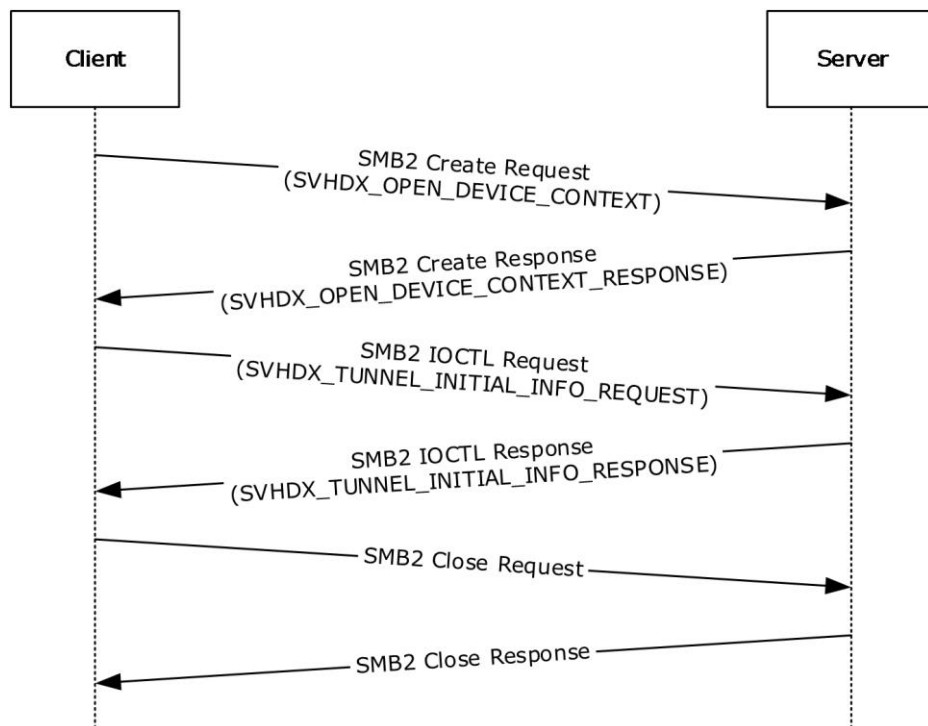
Client

Server

SMB2 Create Request
(SVHDX_OPEN_DEVICE_CONTEXT)

SMB2 Create Response
(SVHDX_OPEN_DEVICE_CONTEXT_RESPONSE)

SMB2 IOCTL Request
(SVHDX_TUNNEL_INITIAL_INFO_REQUEST)

SMB2 IOCTL Response
(SVHDX_TUNNEL_INITIAL_INFO_RESPONSE)

SMB2 Close Request

SMB2 Close Response